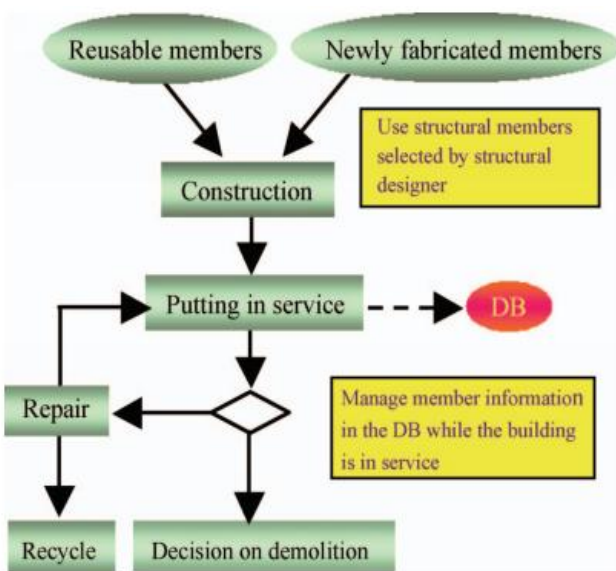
Reusable members

Newly fabricated members

Use structural members selected by structural designer

Construction

Putting in service

DB

Repair

Manage member information in the DB while the building is in service

Recycle

Decision on demolition